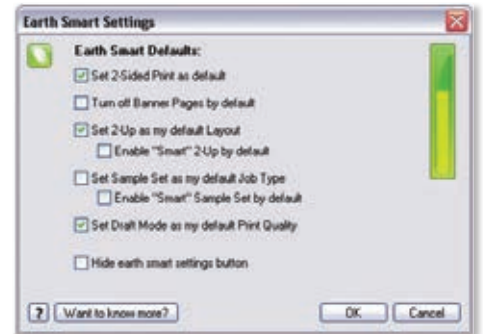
Earth Smart Settings

Earth Smart Defaults:

Set 2-Sided Print as default

Turn off Banner Pages by default

Set 2-Up as my default Layout

Enable "Smart" 2-Up by default

Set Sample Set as my default Job Type

Enable "Smart" Sample Set by default

Set Draft Mode as my default Print Quality

Hide earth smart settings button

?

Want to know more?

OK

Cancel